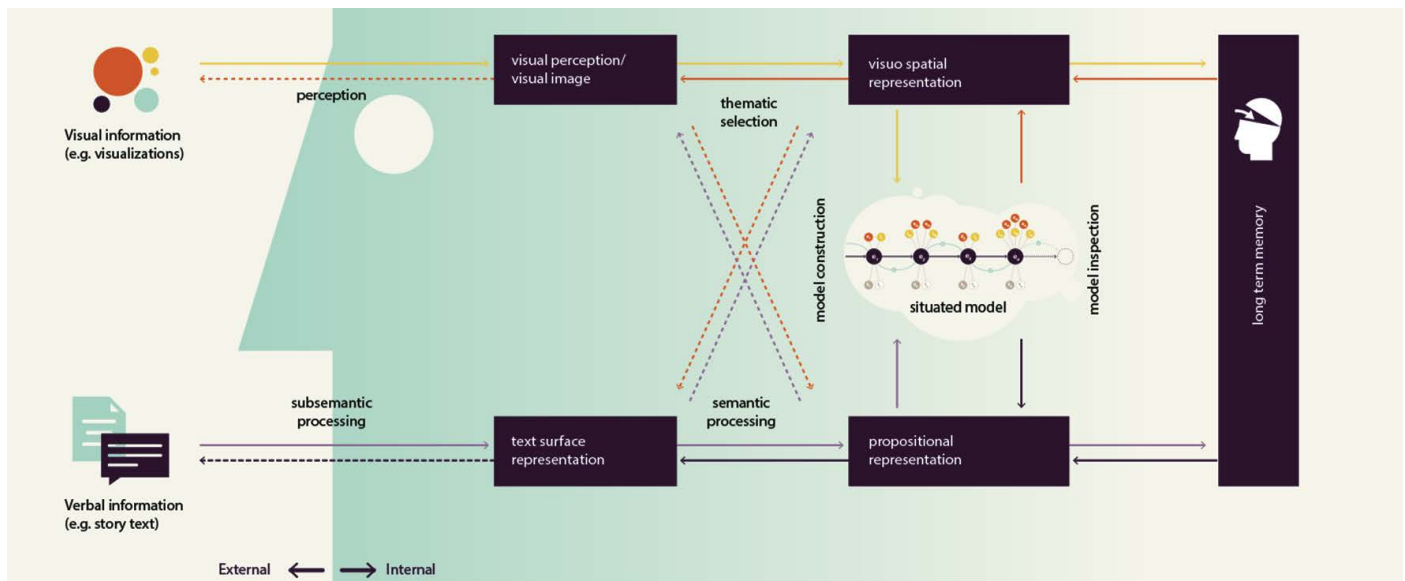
Visual information
(e.g. visualizations)

perception

visual perception/
visual image

thematic
selection

visuo spatial
representation

long term memory

model construction

situated model

model inspection

subsemantic
processing

semantic
processing

text surface
representation

propositional
representation

Verbal information
(e.g. story text)

External

Internal